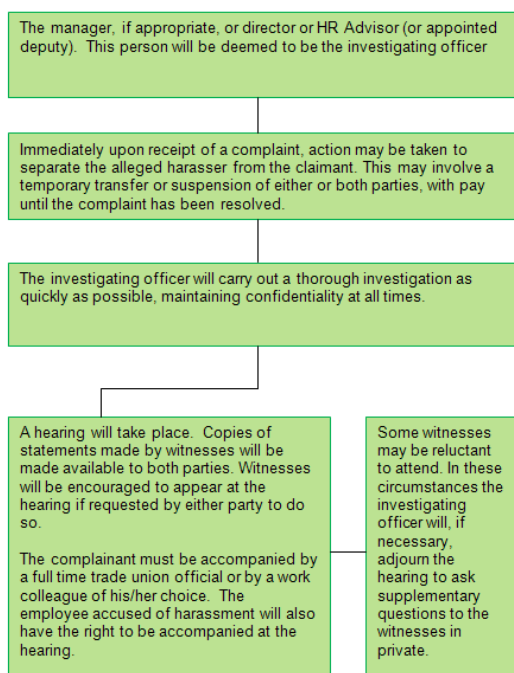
The manager, if appropriate, or director or HR Advisor (or appointed deputy). This person will be deemed to be the investigating officer

Immediately upon receipt of a complaint, action may be taken to separate the alleged harasser from the claimant. This may involve a temporary transfer or suspension of either or both parties, with pay until the complaint has been resolved.

The investigating officer will carry out a thorough investigation as quickly as possible, maintaining confidentiality at all times.

A hearing will take place. Copies of statements made by witnesses will be made available to both parties. Witnesses will be encouraged to appear at the hearing if requested by either party to do so.

The complainant must be accompanied by a full time trade union official or by a work colleague of his/her choice. The employee accused of harassment will also have the right to be accompanied at the hearing.

Some witnesses may be reluctant to attend. In these circumstances the investigating officer will, if necessary, adjourn the hearing to ask supplementary questions to the witnesses in private.